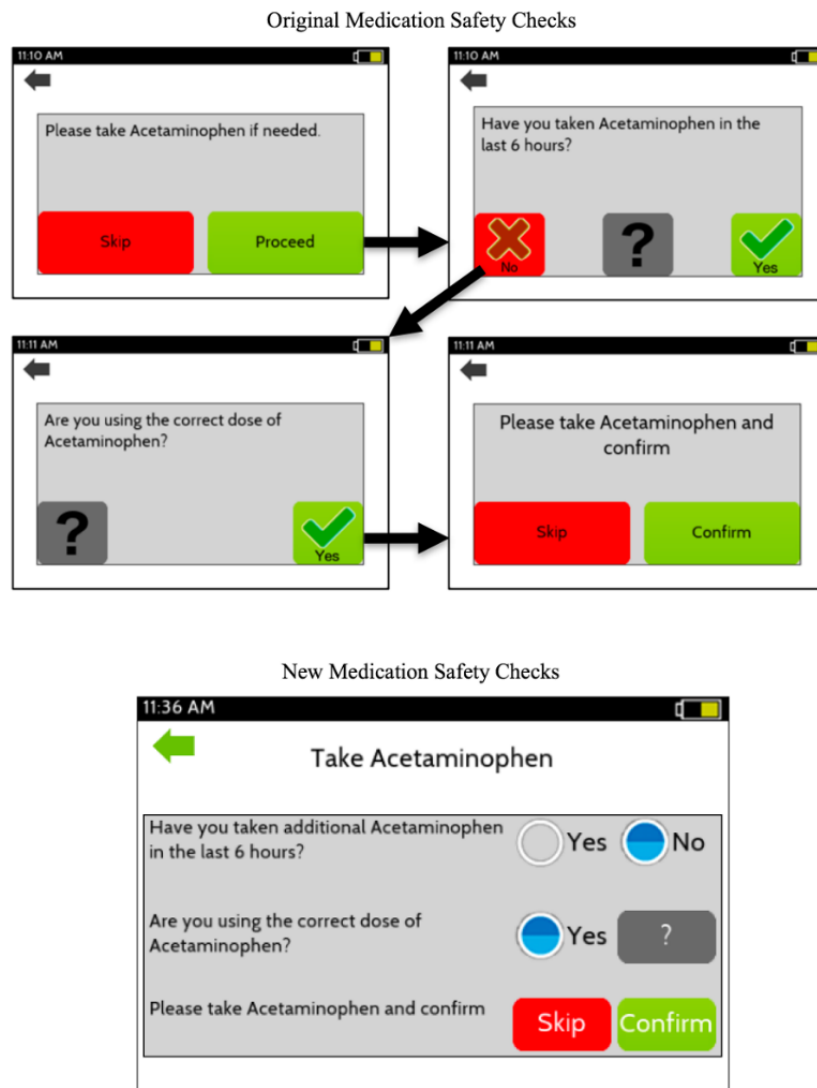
Original Medication Safety Checks

11:10 AM

Please take Acetaminophen if needed.

Skip

Proceed

11:10 AM

Have you taken Acetaminophen in the last 6 hours?

No

?

Yes

11:11 AM

Are you using the correct dose of Acetaminophen?

?

Yes

11:11 AM

Please take Acetaminophen and confirm

Skip

Confirm

New Medication Safety Checks

11:36 AM

Take Acetaminophen

Have you taken additional Acetaminophen in the last 6 hours?

Yes

No

Are you using the correct dose of Acetaminophen?

Yes

?

Please take Acetaminophen and confirm

Skip

Confirm